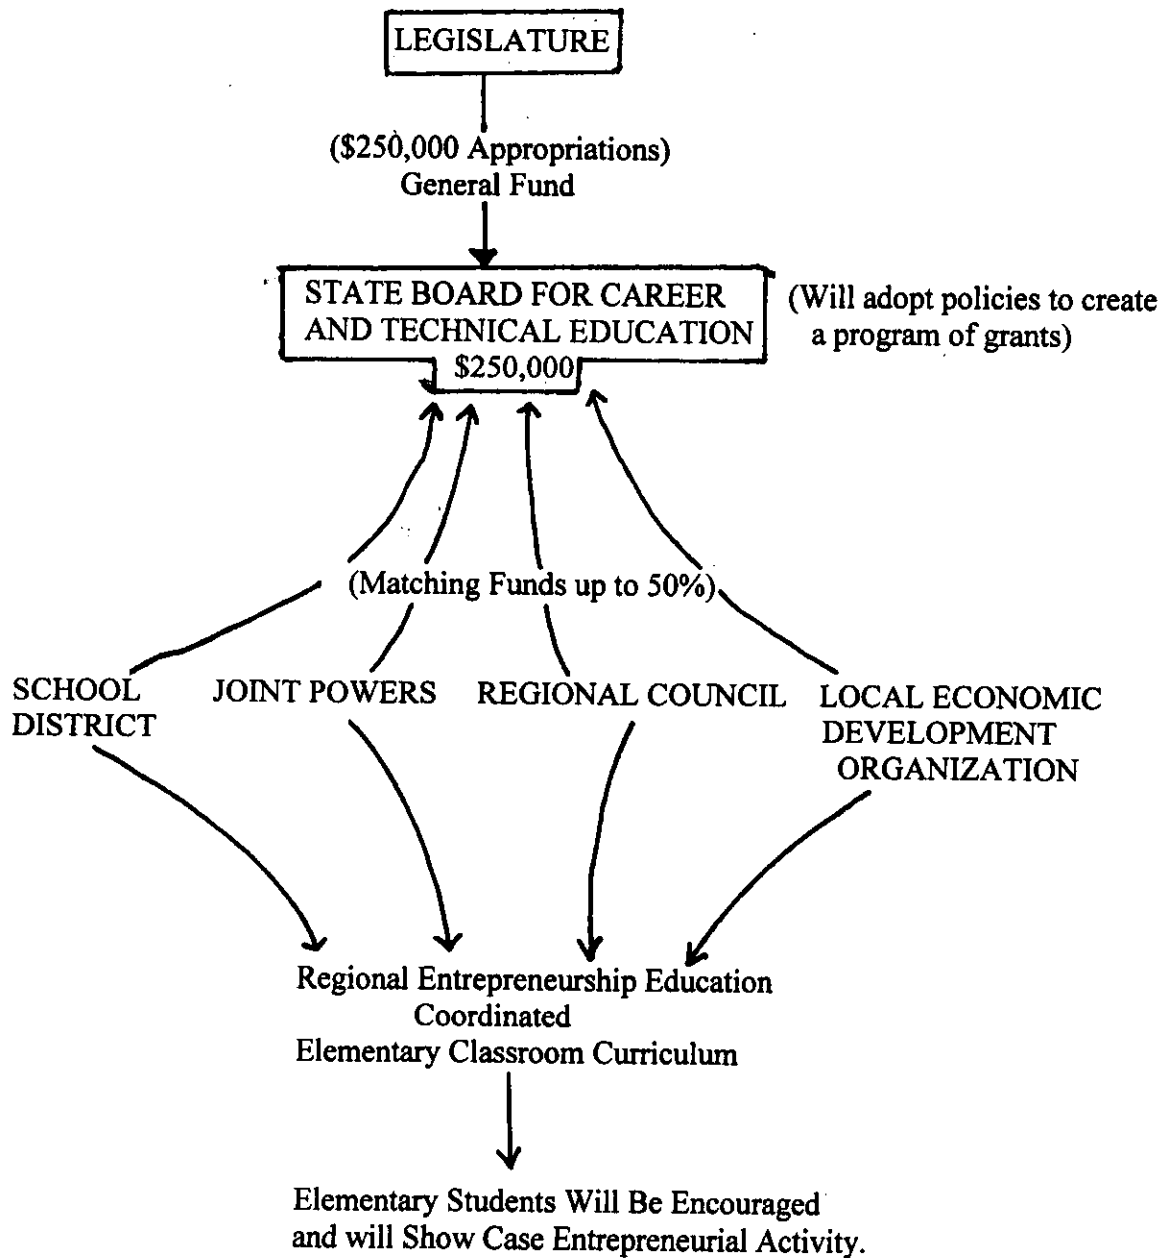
LEGISLATURE

(\$250,000 Appropriations)
General Fund

STATE BOARD FOR CAREER AND TECHNICAL EDUCATION
\$250,000

(Will adopt policies to create a program of grants)

(Matching Funds up to 50%)

SCHOOL DISTRICT

JOINT POWERS

REGIONAL COUNCIL

LOCAL ECONOMIC DEVELOPMENT ORGANIZATION

Regional Entrepreneurship Education
Coordinated
Elementary Classroom Curriculum

Elementary Students Will Be Encouraged and will Show Case Entrepreneurial Activity.